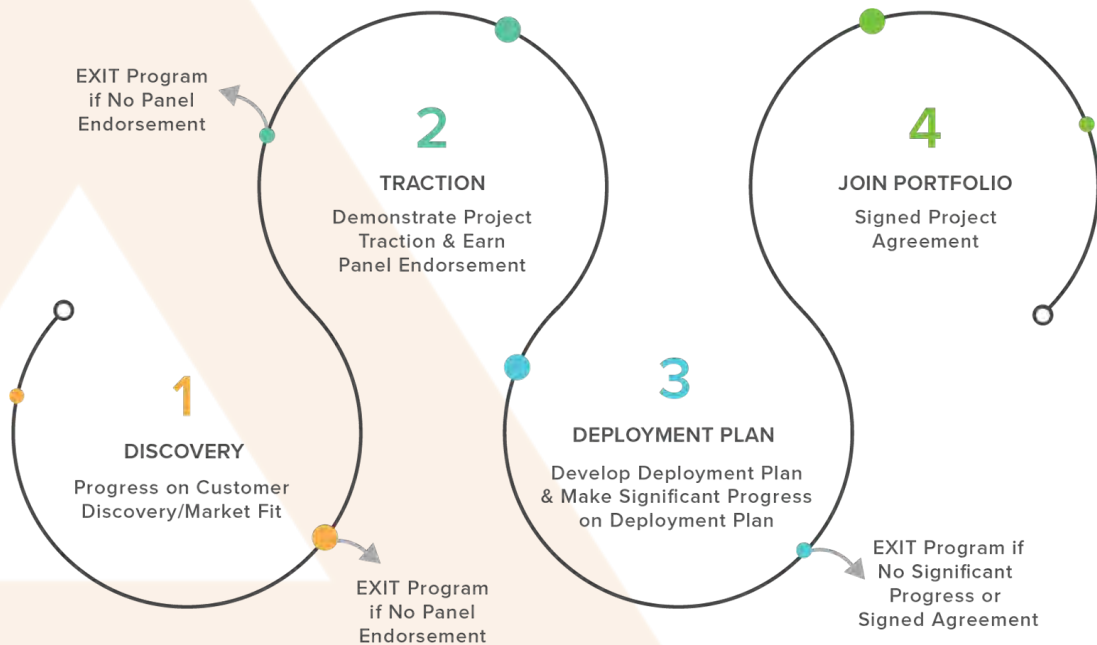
EXIT Program if No Panel Endorsement

2

TRACTION

Demonstrate Project Traction & Earn Panel Endorsement

4

JOIN PORTFOLIO

Signed Project Agreement

1

DISCOVERY

Progress on Customer Discovery/Market Fit

EXIT Program if No Panel Endorsement

3

DEPLOYMENT PLAN

Develop Deployment Plan & Make Significant Progress on Deployment Plan

EXIT Program if No Significant Progress or Signed Agreement